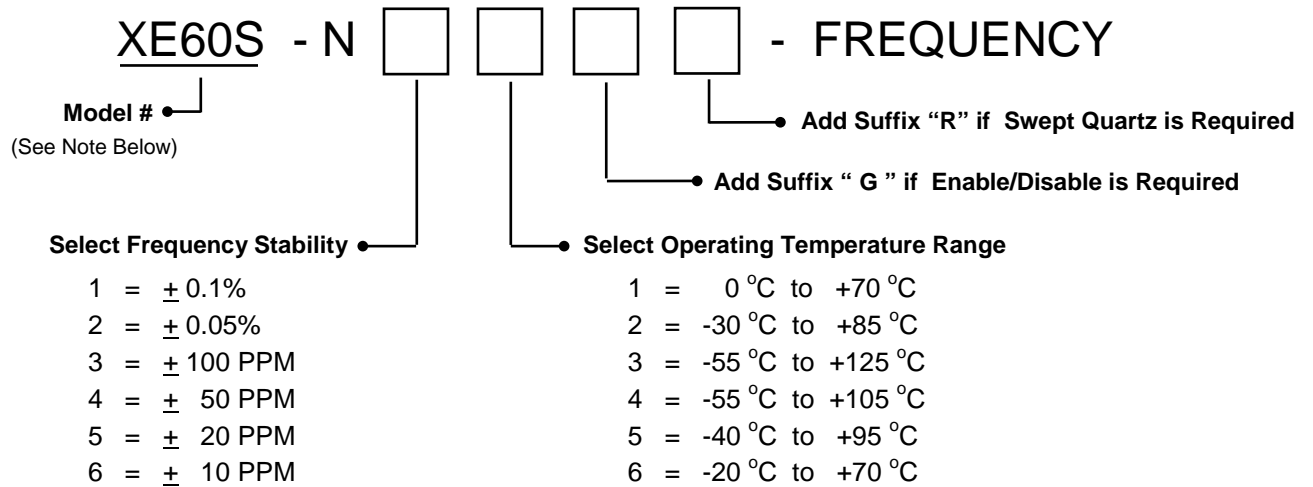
XE60S - N [ ] [ ] [ ] [ ] - FREQUENCY

Model #
(See Note Below)

Add Suffix "R" if Swept Quartz is Required

Add Suffix " G " if Enable/Disable is Required

Select Frequency Stability

1 = $\pm$ 0.1%
2 = $\pm$ 0.05%
3 = $\pm$ 100 PPM
4 = $\pm$ 50 PPM
5 = $\pm$ 20 PPM
6 = $\pm$ 10 PPM

Select Operating Temperature Range

1 = $0^{\circ}C$ to $+70^{\circ}C$
2 = $-30^{\circ}C$ to $+85^{\circ}C$
3 = $-55^{\circ}C$ to $+125^{\circ}C$
4 = $-55^{\circ}C$ to $+105^{\circ}C$
5 = $-40^{\circ}C$ to $+95^{\circ}C$
6 = $-20^{\circ}C$ to $+70^{\circ}C$